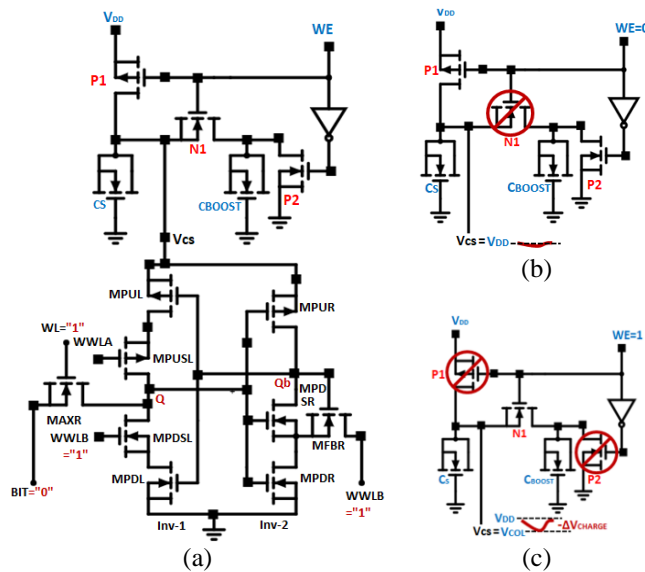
VDD
WE
P1
N1
CS
CBOOST
P2
Vcs
MPUL
MPUR
WL="1"
WWLA
MPUSL
Qb
MPD SR
Q
MAXR
WWLB ="1"
MPDSL
MFBR
MPDL
MPDR
BIT="0"
WWLB ="1"
Inv-1
Inv-2
(a)

VDD
WE=0
P1
N1
CS
CBOOST
P2
Vcs = VDD
(b)

VDD
WE=1
P1
N1
CS
CBOOST
P2
VDD
ΔVCHARGE
Vcs = VCOL
(c)